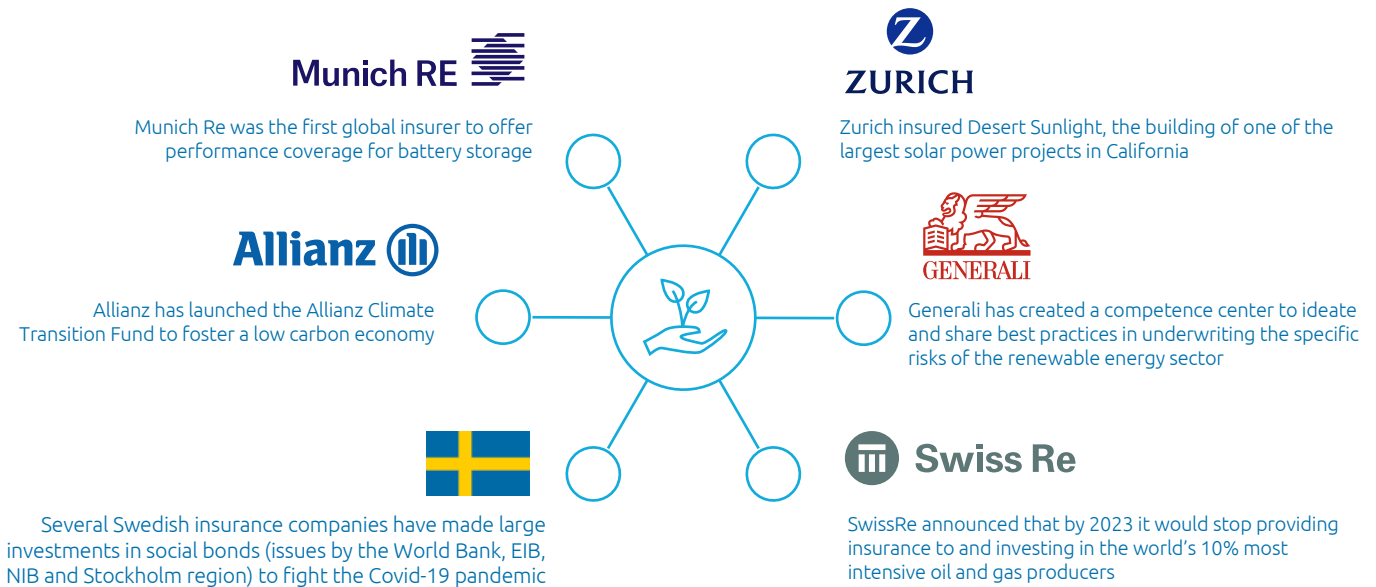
Munich RE

Munich Re was the first global insurer to offer performance coverage for battery storage

ZURICH

Zurich insured Desert Sunlight, the building of one of the largest solar power projects in California

Allianz

Allianz has launched the Allianz Climate Transition Fund to foster a low carbon economy

GENERALI

Generali has created a competence center to ideate and share best practices in underwriting the specific risks of the renewable energy sector

Several Swedish insurance companies have made large investments in social bonds (issues by the World Bank, EIB, NIB and Stockholm region) to fight the Covid-19 pandemic

Swiss Re

SwissRe announced that by 2023 it would stop providing insurance to and investing in the world's 10% most intensive oil and gas producers